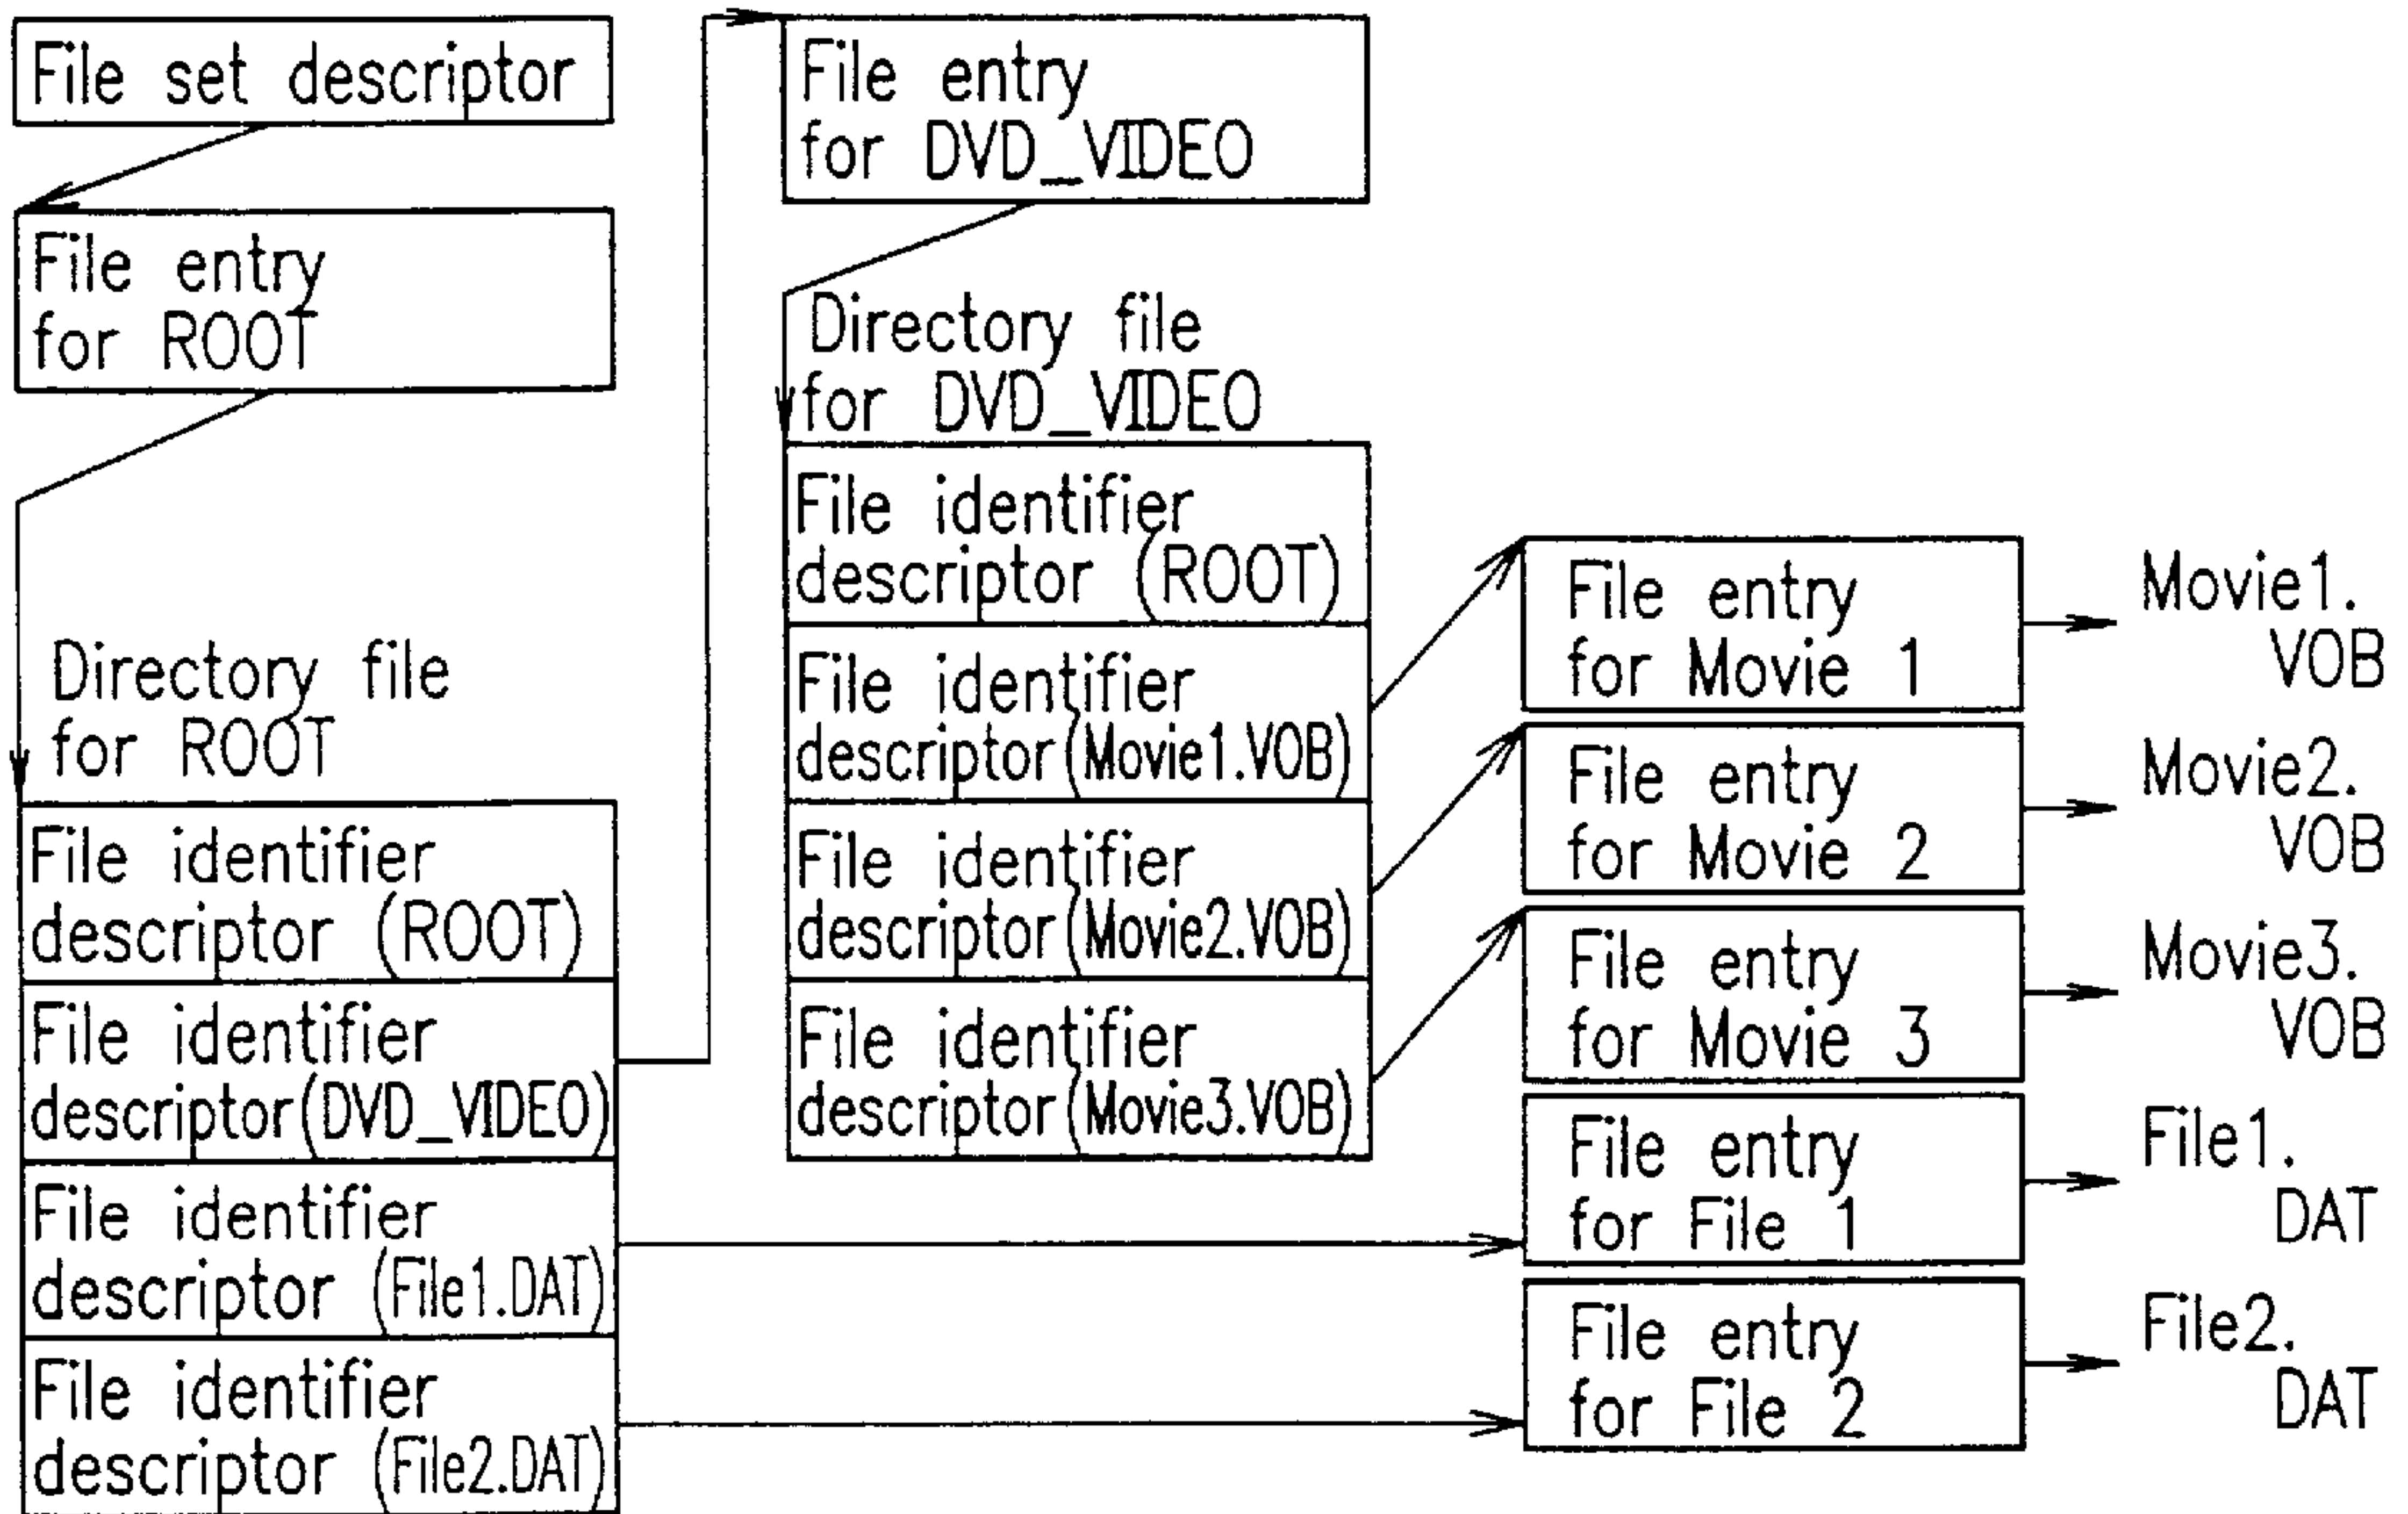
File set descriptor

File entry for ROOT

Directory file for ROOT

File identifier descriptor (ROOT)

File identifier descriptor(DVD_VIDEO)

File identifier descriptor (File1.DAT)

File identifier descriptor (File2.DAT)

File entry for DVD_VIDEO

Directory file for DVD_VIDEO

File identifier descriptor (ROOT)

File identifier descriptor(Movie1.VOB)

File identifier descriptor(Movie2.VOB)

File identifier descriptor(Movie3.VOB)

File entry for Movie 1

Movie1. VOB

File entry for Movie 2

Movie2. VOB

File entry for Movie 3

Movie3. VOB

File entry for File 1

File1. DAT

File entry for File 2

File2. DAT